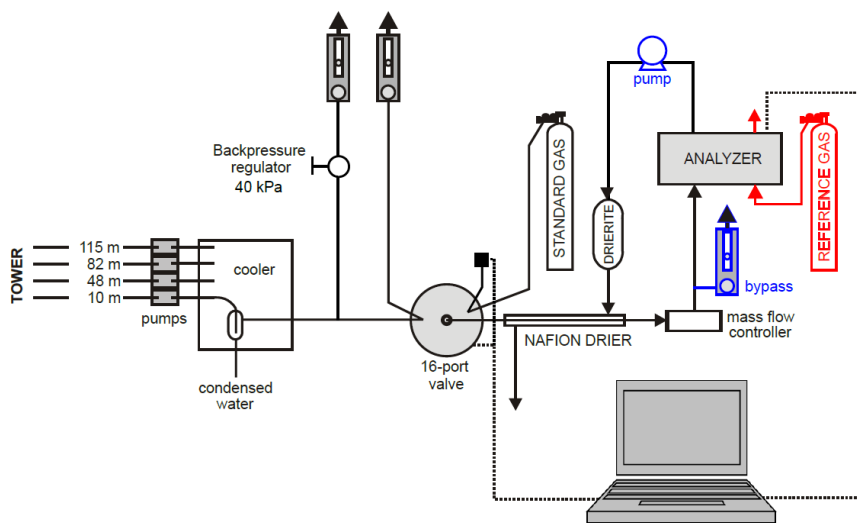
Backpressure regulator 40 kPa

pump

ANALYZER

STANDARD GAS

DRIERITE

REFERENCE GAS

TOWER

115 m
82 m
48 m
10 m

pumps

cooler

condensed water

16-port valve

NAFION DRIER

bypass

mass flow controller